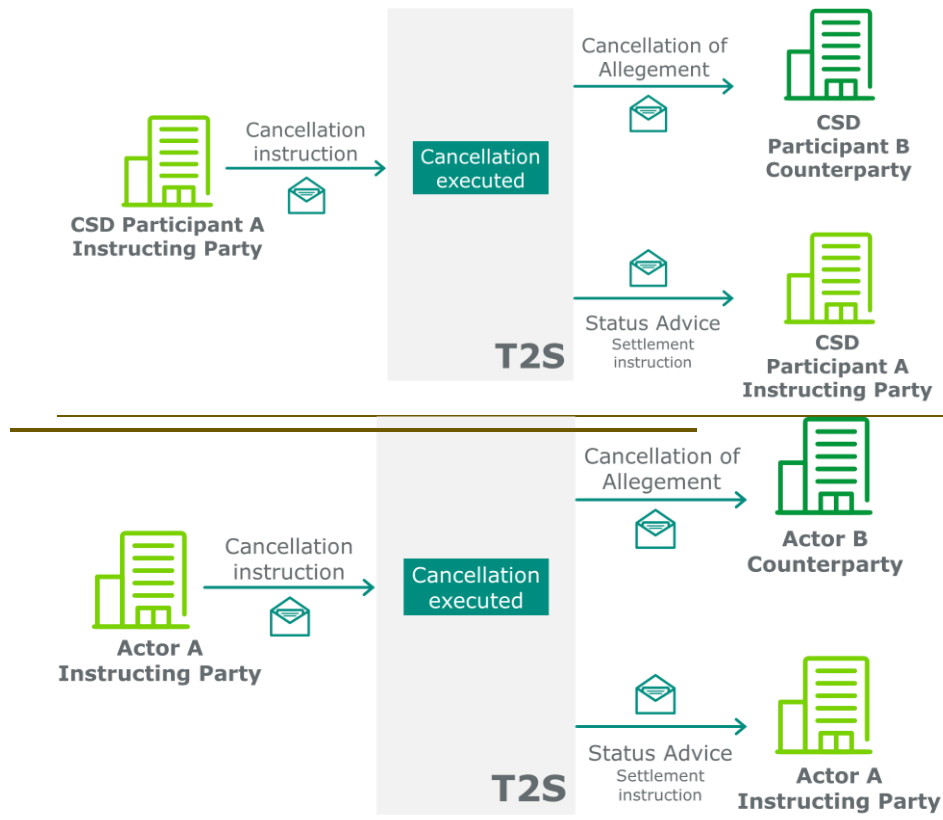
Cancellation of Allegement

CSD Participant B Counterparty

Cancellation instruction

Cancellation executed

CSD Participant A Instructing Party

Status Advice
Settlement instruction

T2S

CSD Participant A Instructing Party

Cancellation of Allegement

Actor B Counterparty

Cancellation instruction

Cancellation executed

Actor A Instructing Party

Status Advice
Settlement instruction

T2S

Actor A Instructing Party